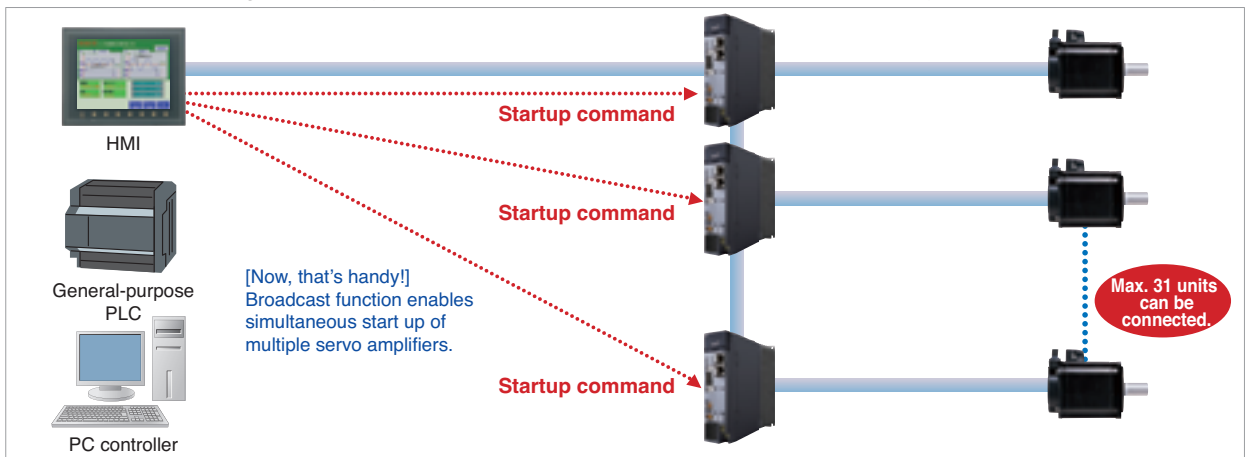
HMI

General-purpose PLC

PC controller

Startup command

Startup command

Startup command

[Now, that's handy!]
Broadcast function enables simultaneous start up of multiple servo amplifiers.

Max. 31 units can be connected.